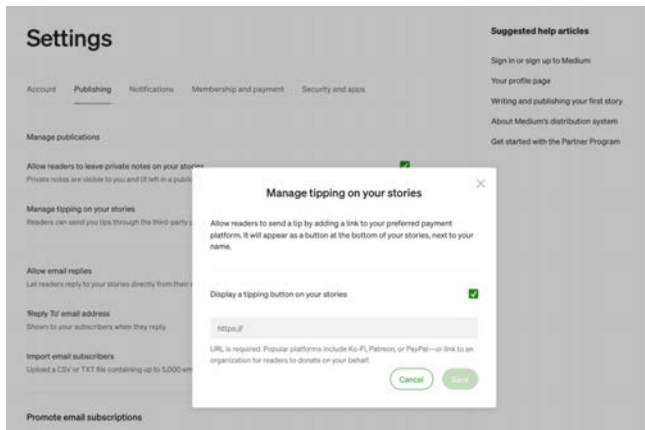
Settings

Account Publishing Notifications Membership and payment Security and apps

Manage publications

Allow readers to leave private notes on your stories
Private notes are visible to you and (if left in a publi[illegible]

Manage tipping on your stories
Readers can send you tips through the third-party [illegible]

Allow email replies
Let readers reply to your stories directly from their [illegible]

'Reply To' email address
Shown to your subscribers when they reply.

Import email subscribers
Upload a CSV or TXT file containing up to 5,000 em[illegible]

Promote email subscriptions

Suggested help articles

Sign in or sign up to Medium

Your profile page

Writing and publishing your first story

About Medium's distribution system

Get started with the Partner Program

Manage tipping on your stories

Allow readers to send a tip by adding a link to your preferred payment platform. It will appear as a button at the bottom of your stories, next to your name.

Display a tipping button on your stories

https://

URL is required. Popular platforms include Ko-Fi, Patreon, or PayPal—or link to an organization for readers to donate on your behalf.

Cancel Save